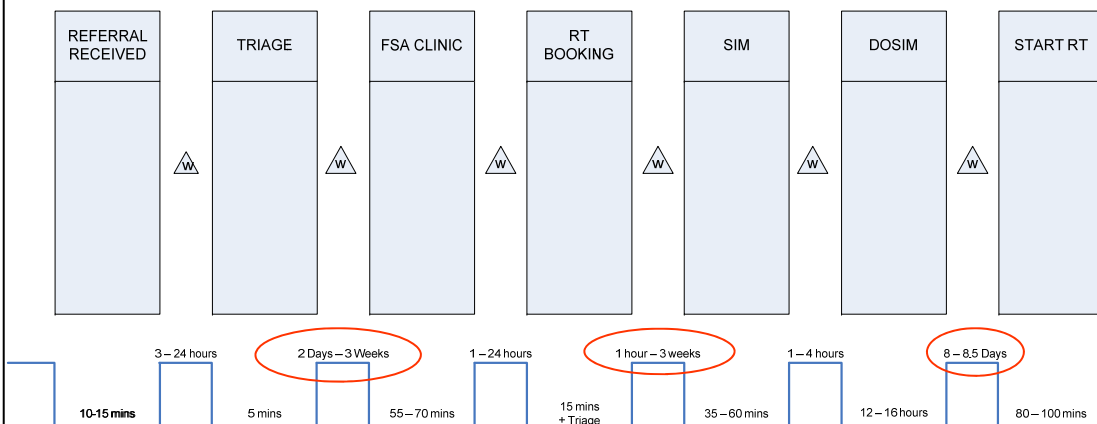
REFERRAL RECEIVED

TRIAGE

FSA CLINIC

RT BOOKING

SIM

DOSIM

START RT

W

W

W

W

W

W

3 – 24 hours

2 Days – 3 Weeks

1 – 24 hours

1 hour – 3 weeks

1 – 4 hours

8 – 8.5 Days

10-15 mins

5 mins

55 – 70 mins

15 mins + Triage

35 – 60 mins

12 – 16 hours

80 – 100 mins